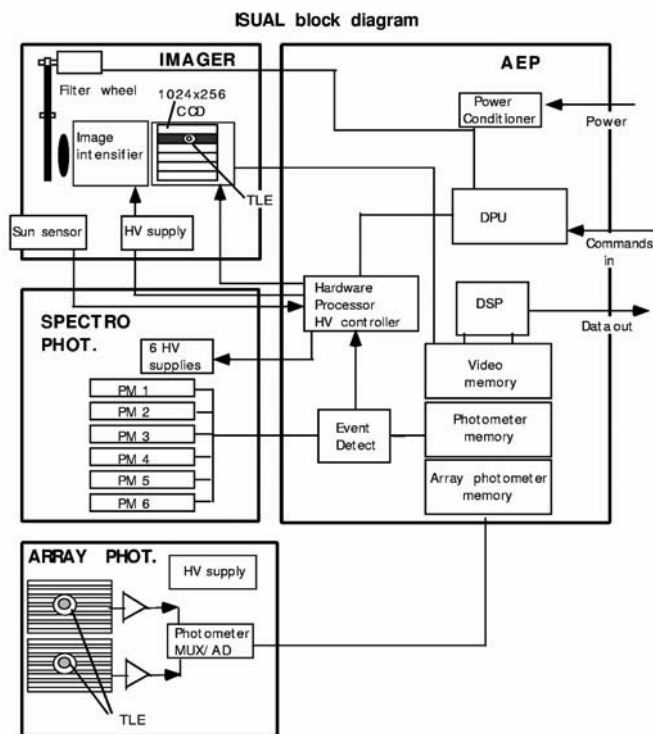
ISUAL block diagram

IMAGER

Filter wheel

1024x256 CCD

Image intensifier

TLE

Sun sensor

HV supply

AEP

Power Conditioner

Power

DPU

Commands in

Hardware Processor HV controller

DSP

Data out

SPECTRO PHOT.

6 HV supplies

PM 1

PM 2

PM 3

PM 4

PM 5

PM 6

Event Detect

Video memory

Photometer memory

Array photometer memory

ARRAY PHOT.

HV supply

Photometer MUX/ AD

TLE